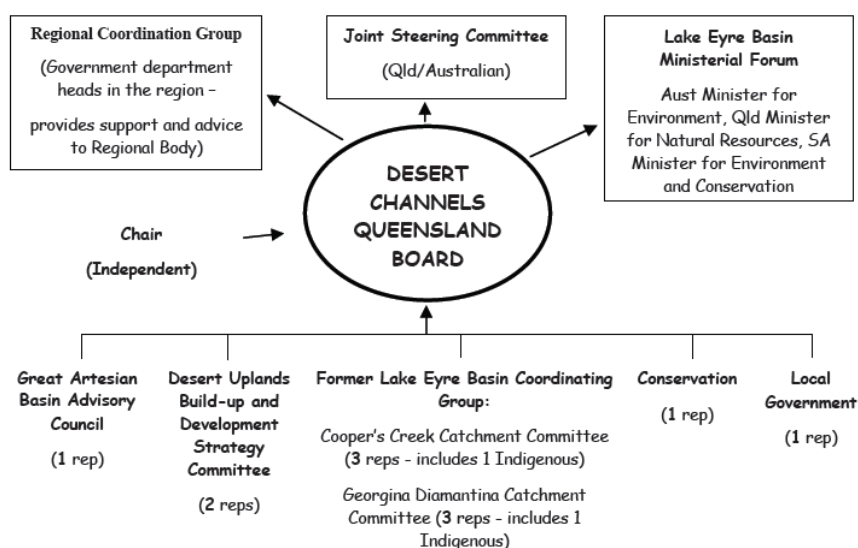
Regional Coordination Group

(Government department heads in the region – provides support and advice to Regional Body)

Joint Steering Committee

(Qld/Australian)

Lake Eyre Basin Ministerial Forum

Aust Minister for Environment, Qld Minister for Natural Resources, SA Minister for Environment and Conservation

DESERT CHANNELS QUEENSLAND BOARD

Chair

(Independent)

Great Artesian Basin Advisory Council

(1 rep)

Desert Uplands Build-up and Development Strategy Committee

(2 reps)

Former Lake Eyre Basin Coordinating Group:

Cooper's Creek Catchment Committee (3 reps - includes 1 Indigenous)

Georgina Diamantina Catchment Committee (3 reps - includes 1 Indigenous)

Conservation

(1 rep)

Local Government

(1 rep)